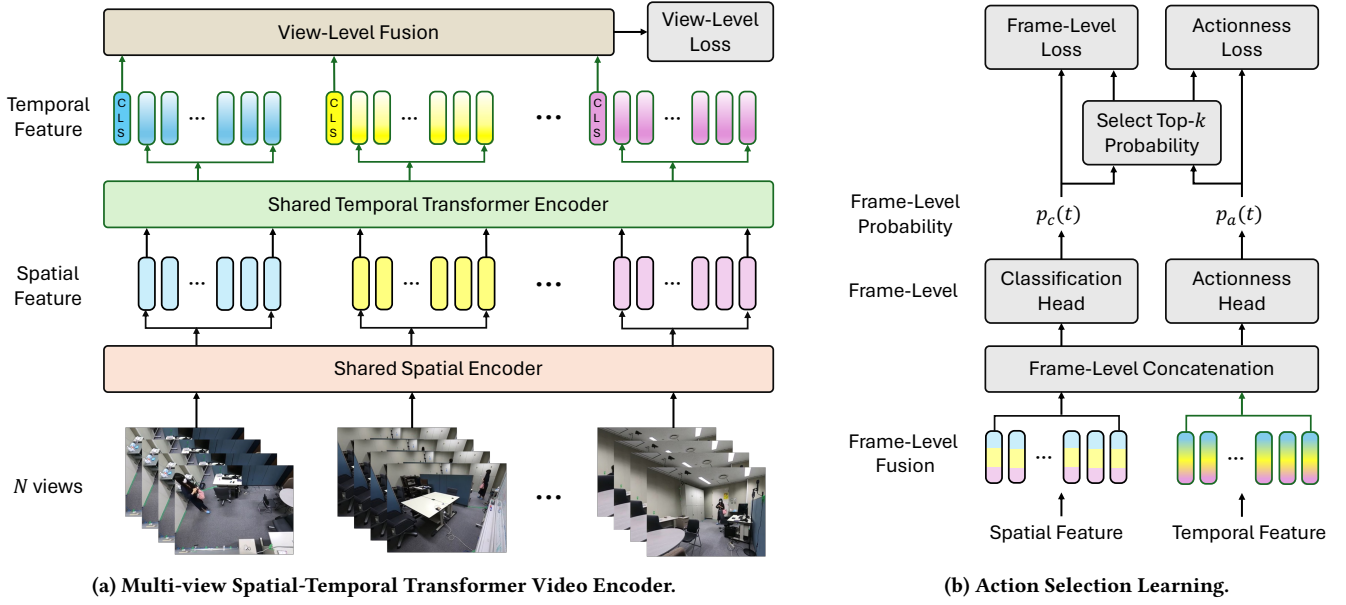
View-Level Fusion

View-Level Loss

Temporal Feature

CLS

CLS

CLS

Shared Temporal Transformer Encoder

Spatial Feature

Shared Spatial Encoder

$N$ views

(a) Multi-view Spatial-Temporal Transformer Video Encoder.

Frame-Level Loss

Actionness Loss

Select Top-$k$ Probability

Frame-Level Probability

$p_c(t)$

$p_a(t)$

Frame-Level

Classification Head

Actionness Head

Frame-Level Concatenation

Frame-Level Fusion

Spatial Feature

Temporal Feature

(b) Action Selection Learning.